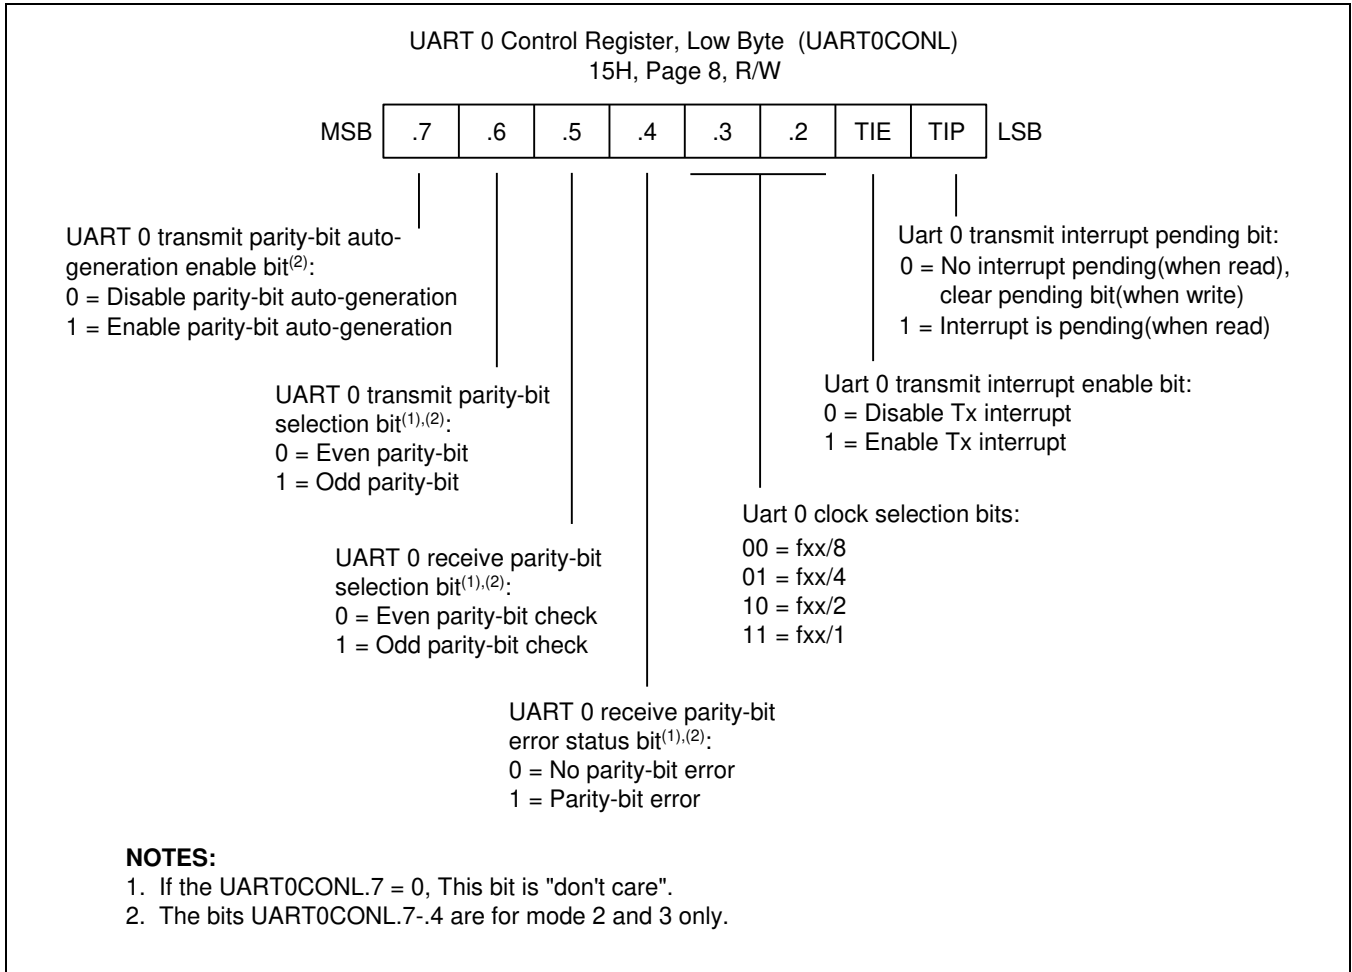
UART 0 Control Register, Low Byte (UART0CONL)
15H, Page 8, R/W

| MSB | .7 | .6 | .5 | .4 | .3 | .2 | TIE | TIP | LSB |
|---|---|---|---|---|---|---|---|---|---|

UART 0 transmit parity-bit auto-generation enable bit$^{(2)}$:
0 = Disable parity-bit auto-generation
1 = Enable parity-bit auto-generation

Uart 0 transmit interrupt pending bit:
0 = No interrupt pending(when read), clear pending bit(when write)
1 = Interrupt is pending(when read)

UART 0 transmit parity-bit selection bit$^{(1),(2)}$:
0 = Even parity-bit
1 = Odd parity-bit

Uart 0 transmit interrupt enable bit:
0 = Disable Tx interrupt
1 = Enable Tx interrupt

Uart 0 clock selection bits:
00 = fxx/8
01 = fxx/4
10 = fxx/2
11 = fxx/1

UART 0 receive parity-bit selection bit$^{(1),(2)}$:
0 = Even parity-bit check
1 = Odd parity-bit check

UART 0 receive parity-bit error status bit$^{(1),(2)}$:
0 = No parity-bit error
1 = Parity-bit error

NOTES:
1. If the UART0CONL.7 = 0, This bit is "don't care".
2. The bits UART0CONL.7-.4 are for mode 2 and 3 only.